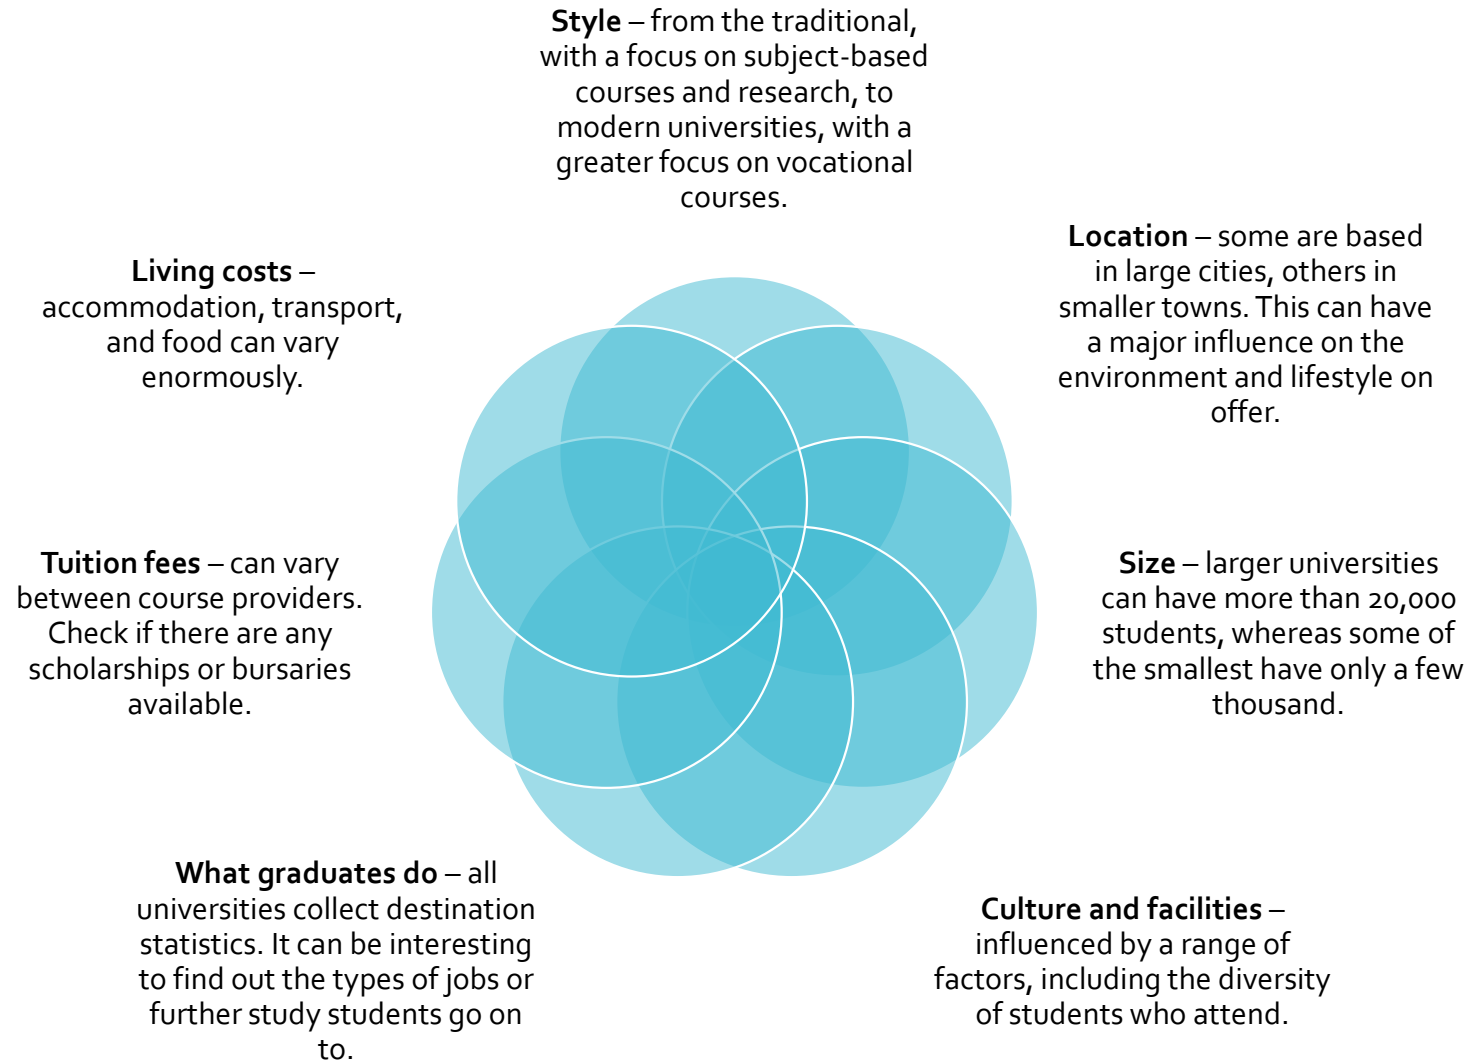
**Style** – from the traditional, with a focus on subject-based courses and research, to modern universities, with a greater focus on vocational courses.

**Location** – some are based in large cities, others in smaller towns. This can have a major influence on the environment and lifestyle on offer.

**Size** – larger universities can have more than 20,000 students, whereas some of the smallest have only a few thousand.

**Culture and facilities** – influenced by a range of factors, including the diversity of students who attend.

**What graduates do** – all universities collect destination statistics. It can be interesting to find out the types of jobs or further study students go on to.

**Tuition fees** – can vary between course providers. Check if there are any scholarships or bursaries available.

**Living costs** – accommodation, transport, and food can vary enormously.